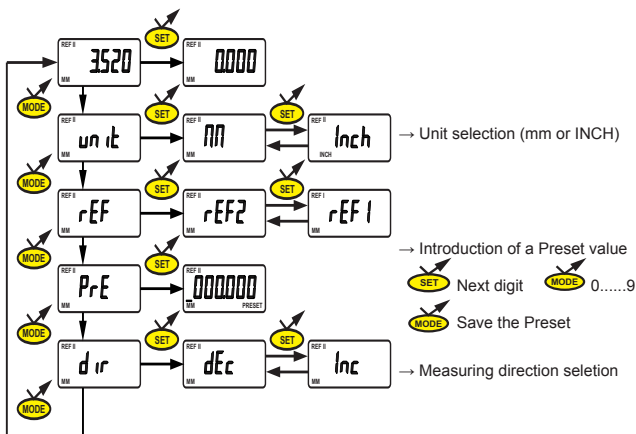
SET
REF II
3.520
MM
REF II
0.000
MODE
SET
SET
REF II
unit
MM
NN
REF II
Inch
INCH
→ Unit selection (mm or INCH)
MODE
SET
SET
REF II
rEF
MM
REF II
rEF2
MM
REF I
rEF1
MM
MODE
SET
REF II
PrE
MM
REF II
000000
MM PRESET
→ Introduction of a Preset value
SET Next digit MODE 0......9
MODE Save the Preset
MODE
SET
SET
REF II
dir
MM
REF II
dEc
MM
REF II
Inc
MM
→ Measuring direction seletion
MODE